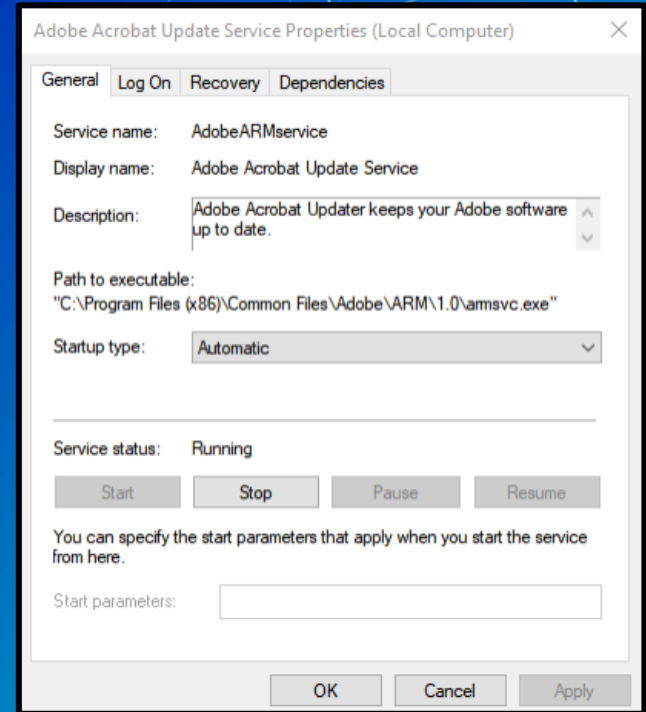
Adobe Acrobat Update Service Properties (Local Computer)

General Log On Recovery Dependencies

Service name: AdobeARMservice

Display name: Adobe Acrobat Update Service

Description: Adobe Acrobat Updater keeps your Adobe software up to date.

Path to executable:
"C:\Program Files (x86)\Common Files\Adobe\ARM\1.0\armsvc.exe"

Startup type: Automatic

Service status: Running

Start Stop Pause Resume

You can specify the start parameters that apply when you start the service from here.

Start parameters:

OK Cancel Apply